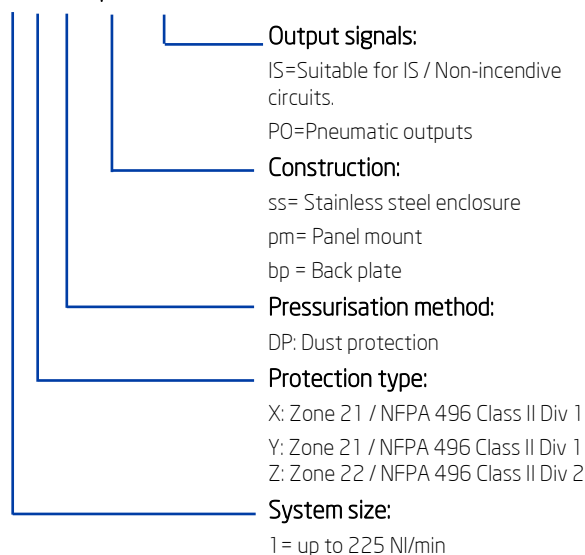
Output signals:
IS=Suitable for IS / Non-incendive circuits.
PO=Pneumatic outputs

Construction:
ss= Stainless steel enclosure
pm= Panel mount
bp = Back plate

Pressurisation method:
DP: Dust protection

Protection type:
X: Zone 21 / NFPA 496 Class II Div 1
Y: Zone 21 / NFPA 496 Class II Div 1
Z: Zone 22 / NFPA 496 Class II Div 2

System size:
1= up to 225 Nl/min